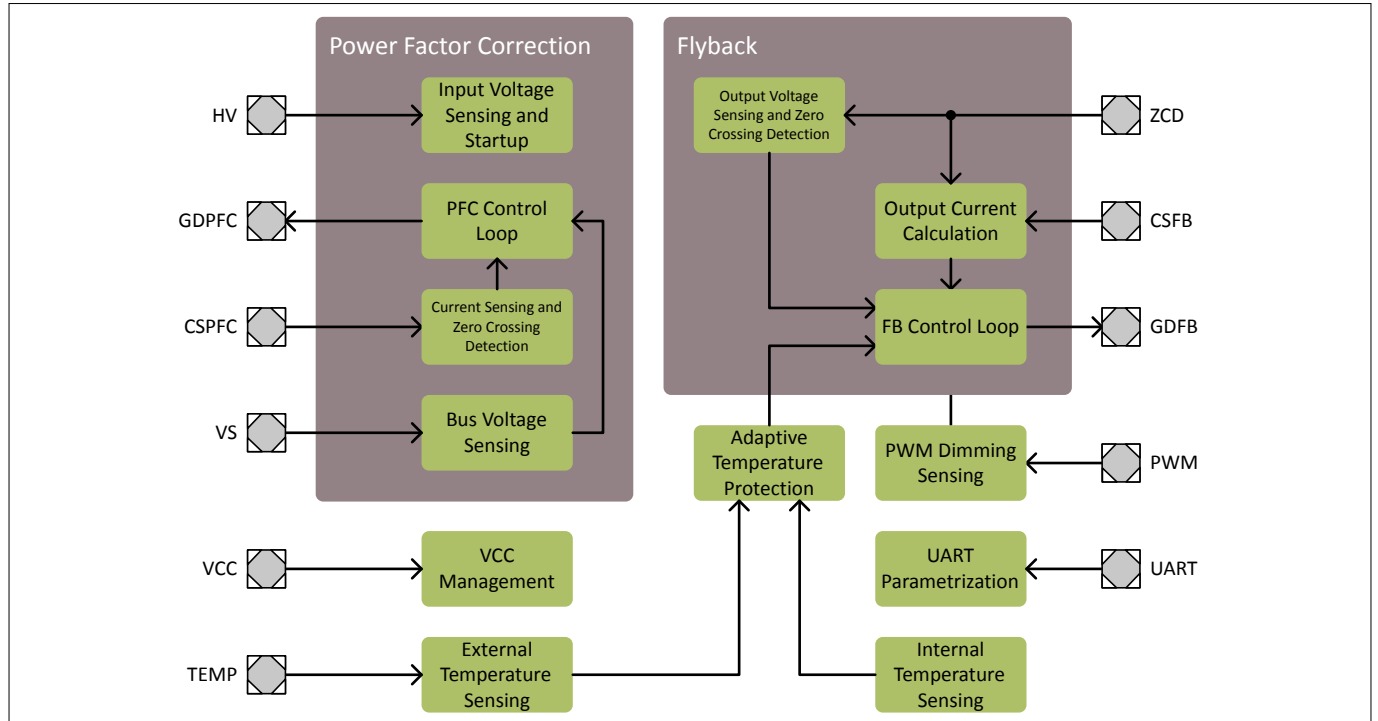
Power Factor Correction

HV

Input Voltage Sensing and Startup

GDPFC

PFC Control Loop

CSPFC

Current Sensing and Zero Crossing Detection

VS

Bus Voltage Sensing

Flyback

Output Voltage Sensing and Zero Crossing Detection

ZCD

Output Current Calculation

CSFB

FB Control Loop

GDFB

Adaptive Temperature Protection

PWM Dimming Sensing

PWM

VCC

VCC Management

UART Parametrization

UART

TEMP

External Temperature Sensing

Internal Temperature Sensing